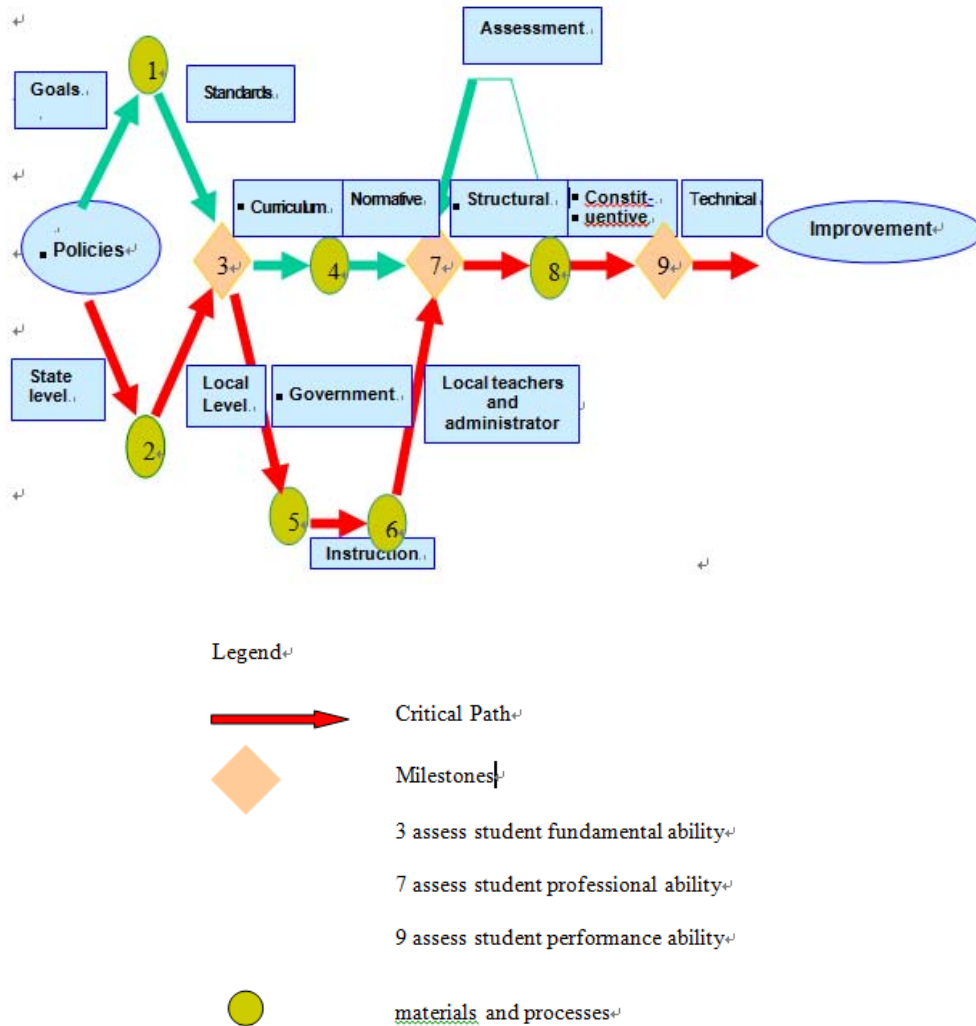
Assessment

1

Goals

Standards

Curriculum

Normative

Structural

Constit-uentive

Technical

Policies

3

4

7

8

9

Improvement

State level

2

Local Level

Government

Local teachers and administrator

5

6

Instruction

Legend

Critical Path

Milestones

3 assess student fundamental ability

7 assess student professional ability

9 assess student performance ability

materials and processes